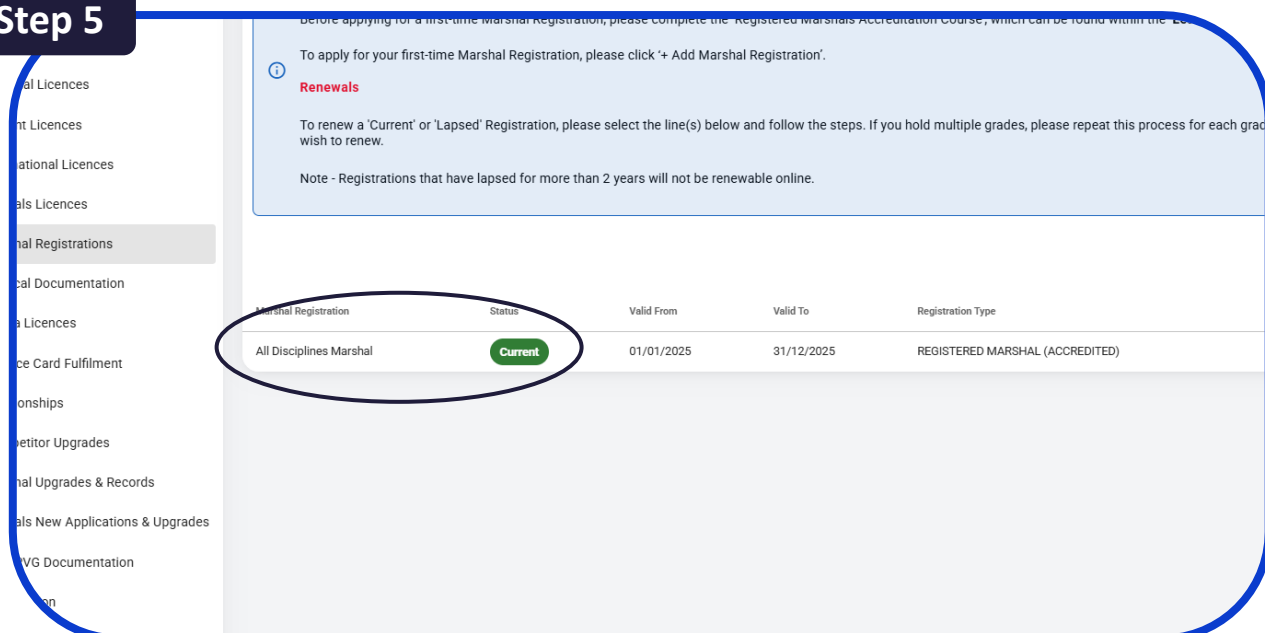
Step 5

al Licences
nt Licences
ational Licences
als Licences
nal Registrations
cal Documentation
a Licences
ce Card Fulfilment
onships
petitor Upgrades
nal Upgrades & Records
als New Applications & Upgrades
VG Documentation
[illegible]n

Before applying for a first-time Marshal Registration, please complete the 'Registered Marshals Accreditation Course', which can be found within the '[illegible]

To apply for your first-time Marshal Registration, please click '+ Add Marshal Registration'.

Renewals

To renew a 'Current' or 'Lapsed' Registration, please select the line(s) below and follow the steps. If you hold multiple grades, please repeat this process for each grad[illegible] wish to renew.

Note - Registrations that have lapsed for more than 2 years will not be renewable online.

| Marshal Registration | Status | Valid From | Valid To | Registration Type |
|---|---|---|---|---|
| All Disciplines Marshal | Current | 01/01/2025 | 31/12/2025 | REGISTERED MARSHAL (ACCREDITED) |